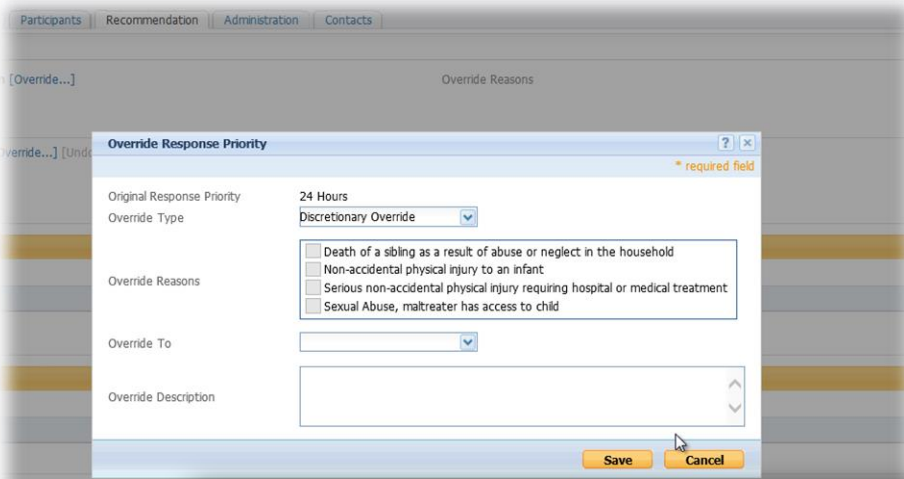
Participants | Recommendation | Administration | Contacts

n [Override...]

Override Reasons

verride...] [Undo

Override Response Priority

? ×

* required field

Original Response Priority 24 Hours

Override Type Discretionary Override

Override Reasons

Death of a sibling as a result of abuse or neglect in the household

Non-accidental physical injury to an infant

Serious non-accidental physical injury requiring hospital or medical treatment

Sexual Abuse, maltreater has access to child

Override To

Override Description

Save

Cancel